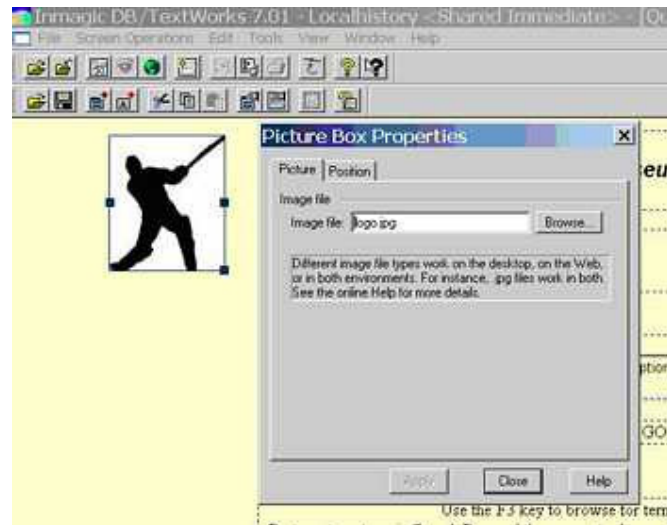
Inmagic DB/TextWorks 7.01 - Localhistory <Shared Immediate> - [Q

File Screen Operations Edit Tools View Window Help

Picture Box Properties

Picture | Position

Image file

Image file: logo.jpg

Browse...

Different image file types work on the desktop, on the Web, or in both environments. For instance, .jpg files work in both. See the online Help for more details.

Apply

Close

Help

eu

ption

GO

Use the F3 key to browse for term